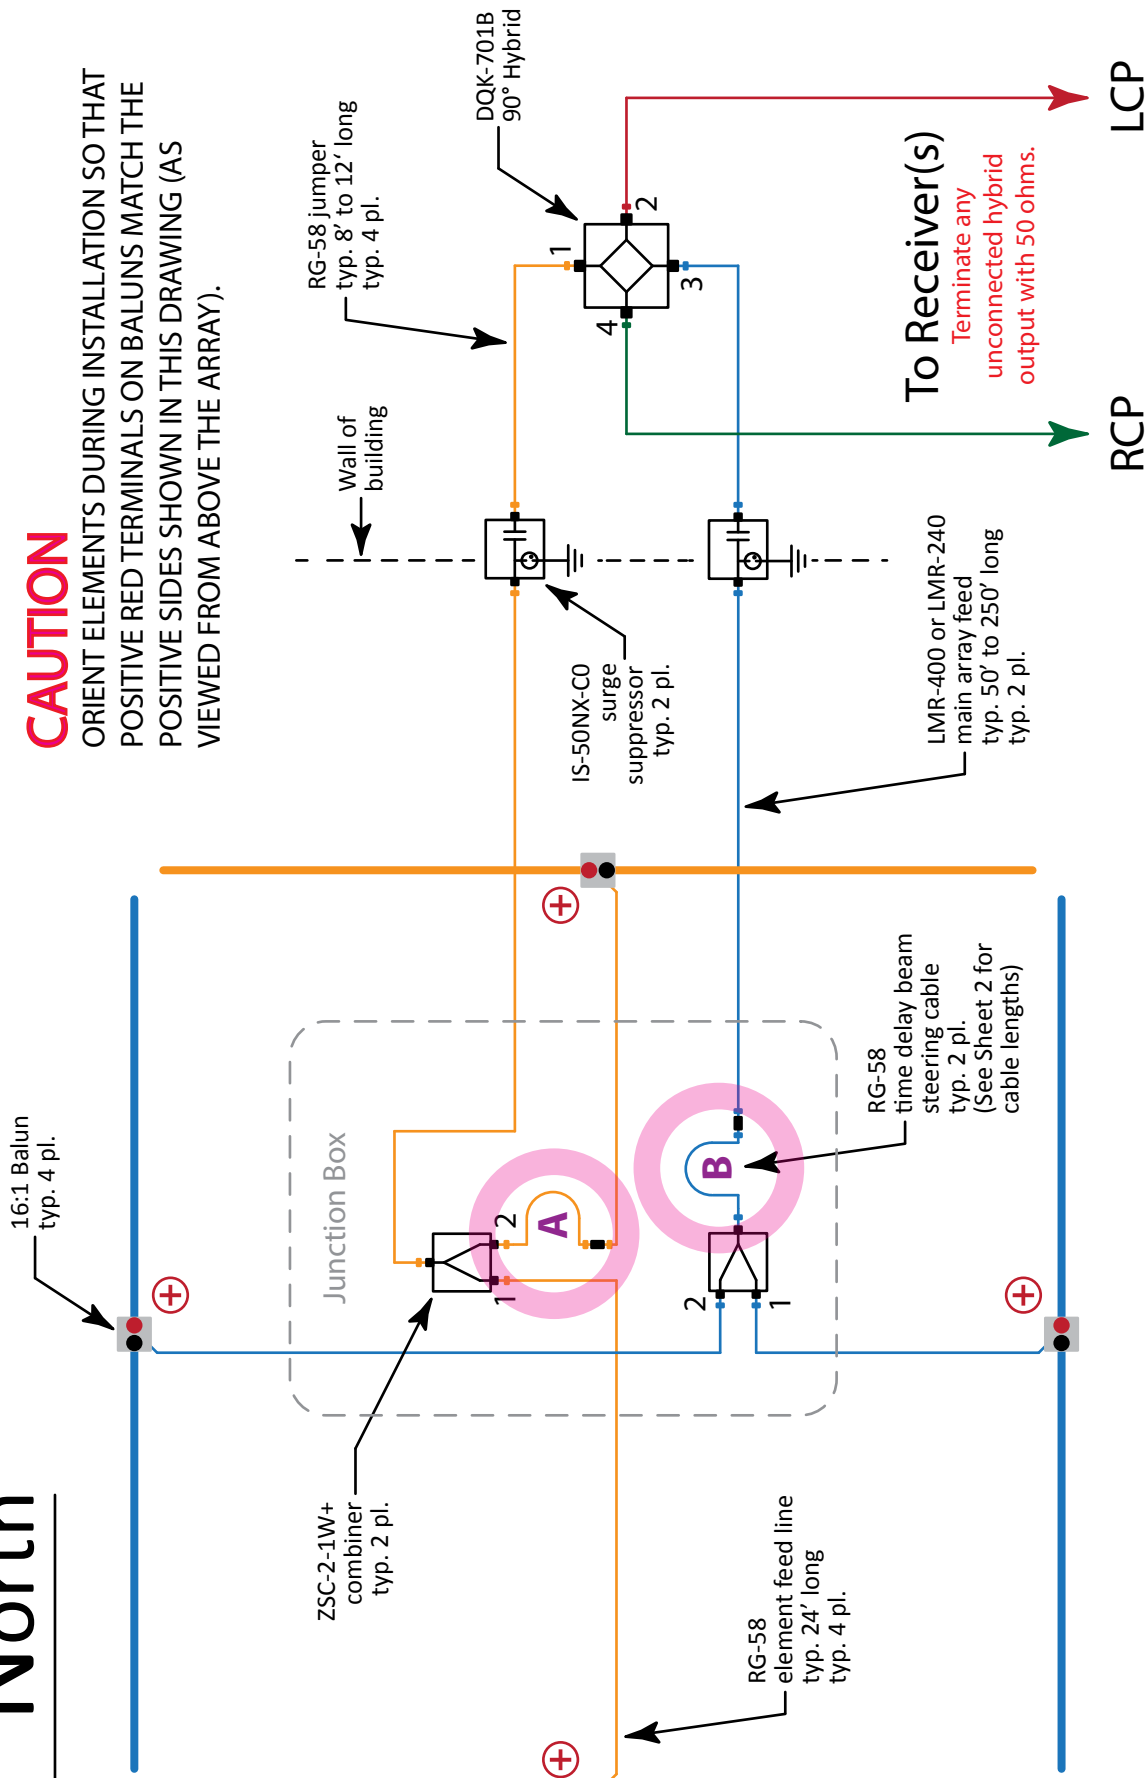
CAUTION
ORIENT ELEMENTS DURING INSTALLATION SO THAT POSITIVE RED TERMINALS ON BALUNS MATCH THE POSITIVE SIDES SHOWN IN THIS DRAWING (AS VIEWED FROM ABOVE THE ARRAY).

RG-58 jumper
typ. 8' to 12' long
typ. 4 pl.

DQK-701B
90° Hybrid

1
2
3
4

LCP

RCP

To Receiver(s)
Terminate any unconnected hybrid output with 50 ohms.

Wall of building

IS-50NX-C0
surge suppressor
typ. 2 pl.

LMR-400 or LMR-240
main array feed
typ. 50' to 250' long
typ. 2 pl.

16:1 Balun
typ. 4 pl.

Junction Box

A
B
2
1
2
1

RG-58
time delay beam steering cable
typ. 2 pl.
(See Sheet 2 for cable lengths)

ZSC-2-1W+
combiner
typ. 2 pl.

RG-58
element feed line
typ. 24' long
typ. 4 pl.

North